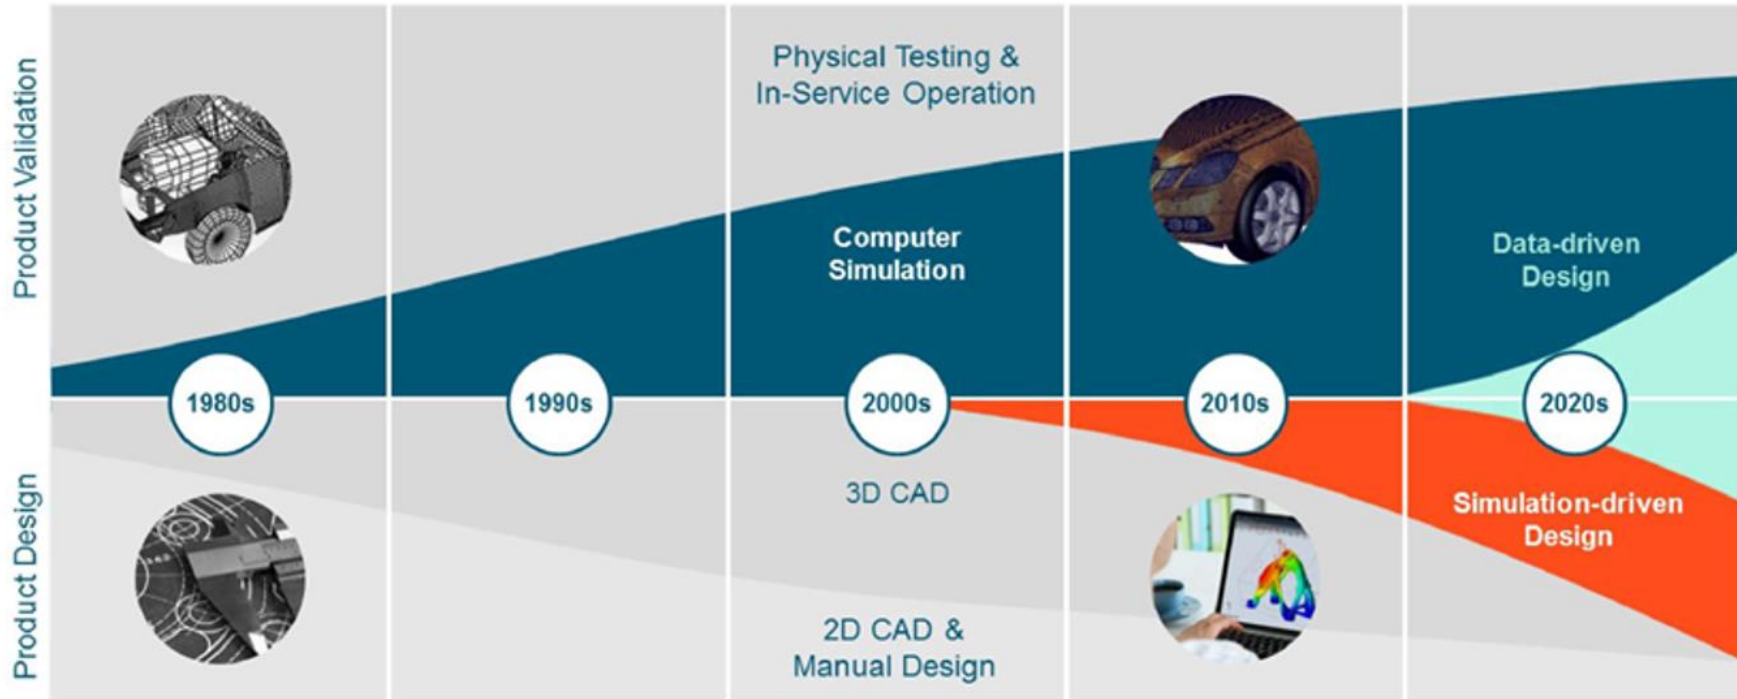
Product Validation

Product Design

Physical Testing & In-Service Operation

Computer Simulation

Data-driven Design

1980s

1990s

2000s

2010s

2020s

3D CAD

Simulation-driven Design

2D CAD & Manual Design